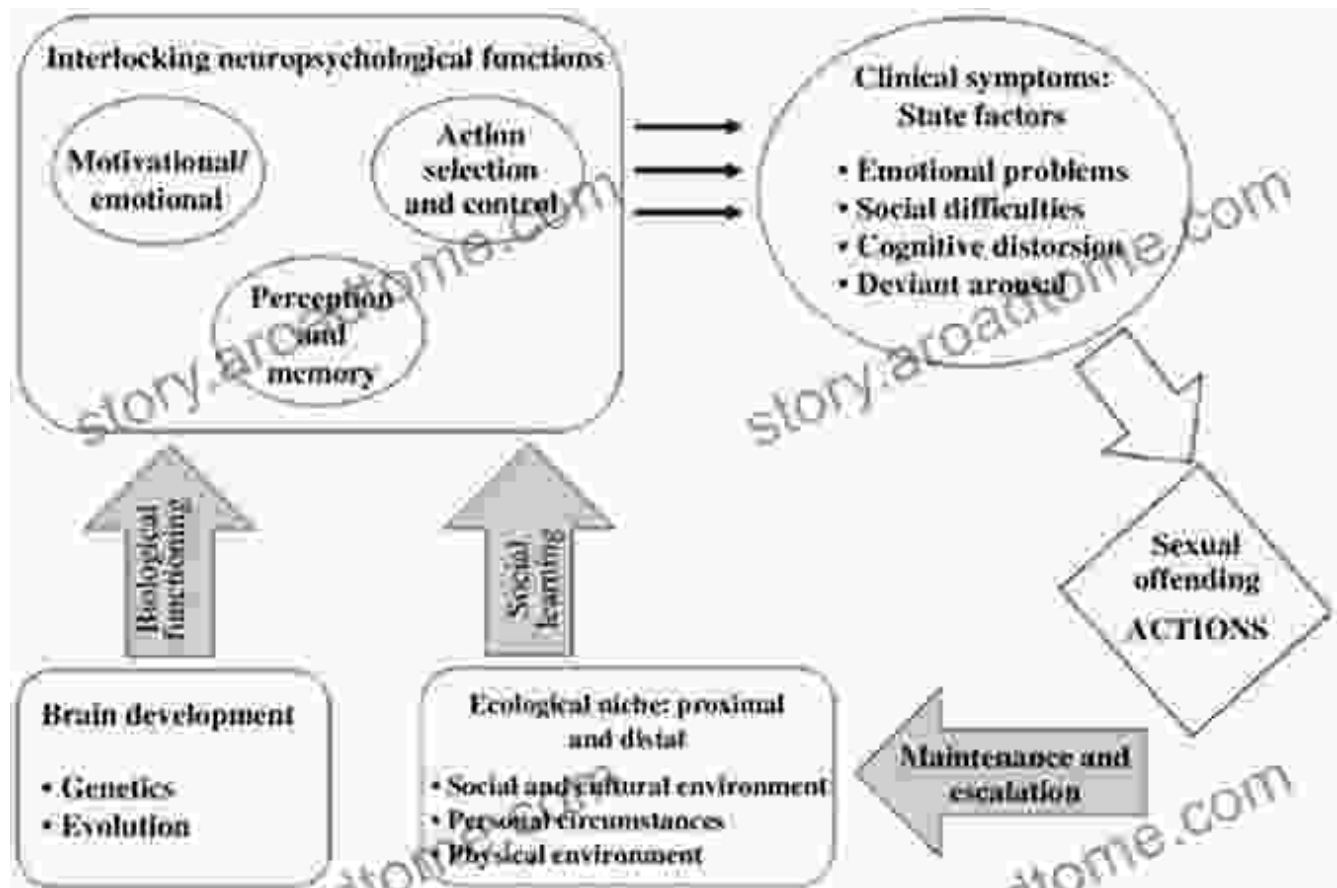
Interlocking neuropsychological functions

Motivational/ emotional

Action selection and control

Perception and memory

Clinical symptoms: State factors

• Emotional problems
• Social difficulties
• Cognitive distorsion
• Deviant arousal

Biological functioning

Social learning

Sexual offending ACTIONS

Brain development

• Genetics
• Evolution

Ecological niche: proximal and distal

• Social and cultural environment
• Personal circumstances
• Physical environment

Maintenance and escalation

story.aroadtome.com

story.aroadtome.com

aroadtome.com

aroadtome.com